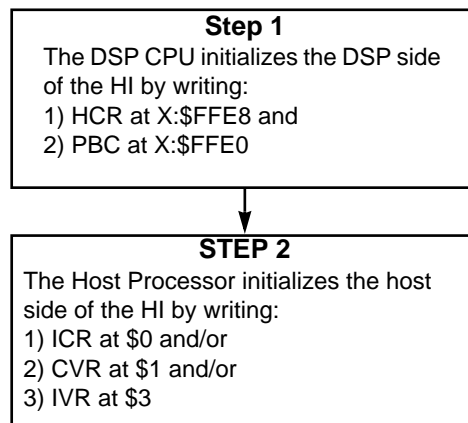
**Step 1**

The DSP CPU initializes the DSP side of the HI by writing:
1) HCR at X:\$FFE8 and
2) PBC at X:\$FFE0

**STEP 2**

The Host Processor initializes the host side of the HI by writing:
1) ICR at \$0 and/or
2) CVR at \$1 and/or
3) IVR at \$3